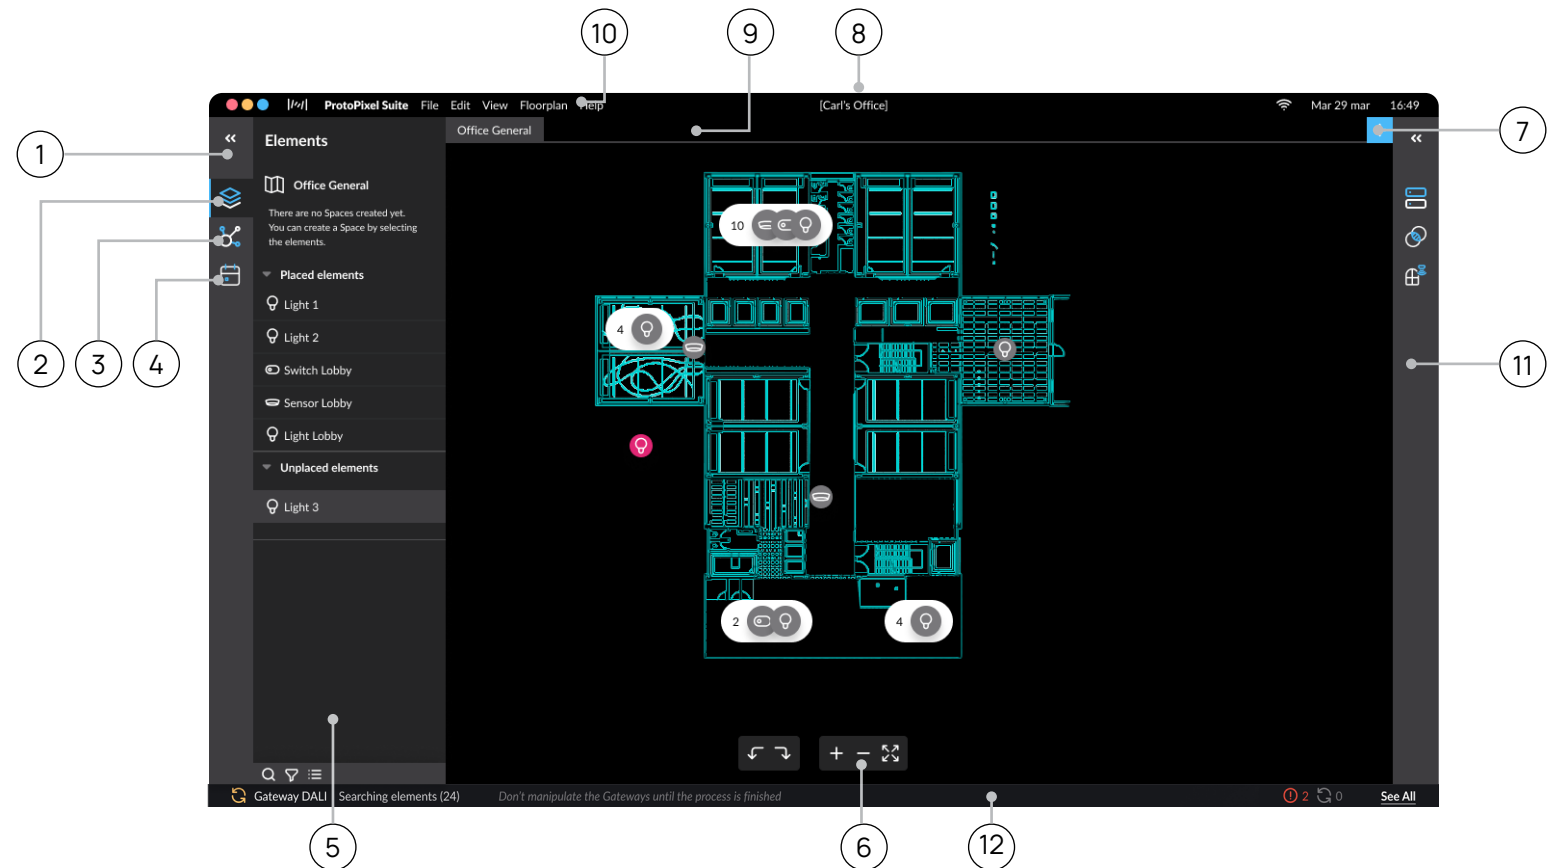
10
9
8
ProtoPixel Suite File Edit View Floorplan Help
[Carl's Office]
Mar 29 mar 16:49
1
«
Elements
Office General
7
«
Office General
There are no Spaces created yet. You can create a Space by selecting the elements.
Placed elements
Light 1
Light 2
Switch Lobby
Sensor Lobby
Light Lobby
Unplaced elements
Light 3
2
3
4
11
10
4
2
4
Gateway DALI Searching elements (24)
Don't manipulate the Gateways until the process is finished
2 0
See All
5
6
12